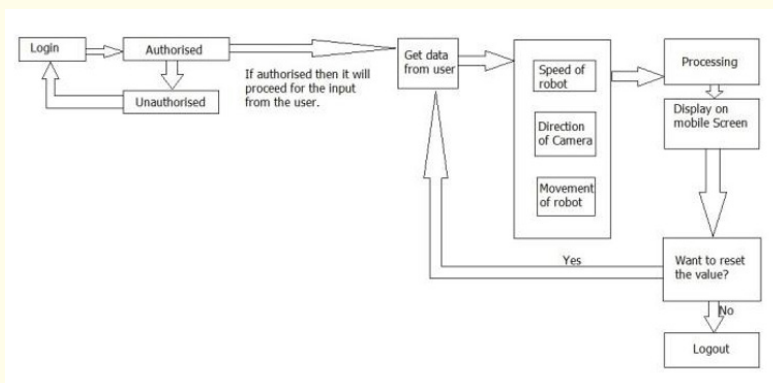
Login

Authorised

Unauthorised

If authorised then it will proceed for the input from the user.

Get data from user

Speed of robot

Direction of Camera

Movement of robot

Processing

Display on mobile Screen

Want to reset the value?

Yes

No

Logout